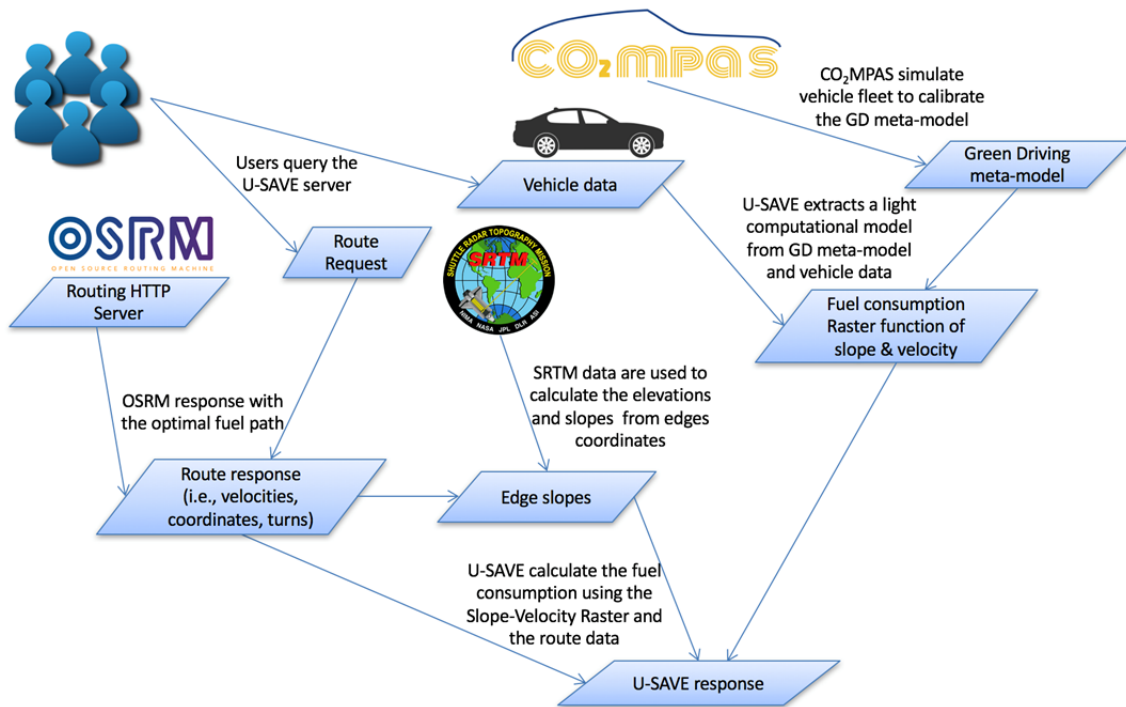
CO₂MPAS

CO₂MPAS simulate vehicle fleet to calibrate the GD meta-model

Users query the U-SAVE server

Vehicle data

Green Driving meta-model

OSRM
OPEN SOURCE ROUTING MACHINE

Route Request

SHUTTLE RADAR TOPOGRAPHY MISSION
SRTM
NIMA NASA JPL DLR ASI

U-SAVE extracts a light computational model from GD meta-model and vehicle data

Routing HTTP Server

Fuel consumption Raster function of slope & velocity

SRTM data are used to calculate the elevations and slopes from edges coordinates

OSRM response with the optimal fuel path

Route response (i.e., velocities, coordinates, turns)

Edge slopes

U-SAVE calculate the fuel consumption using the Slope-Velocity Raster and the route data

U-SAVE response